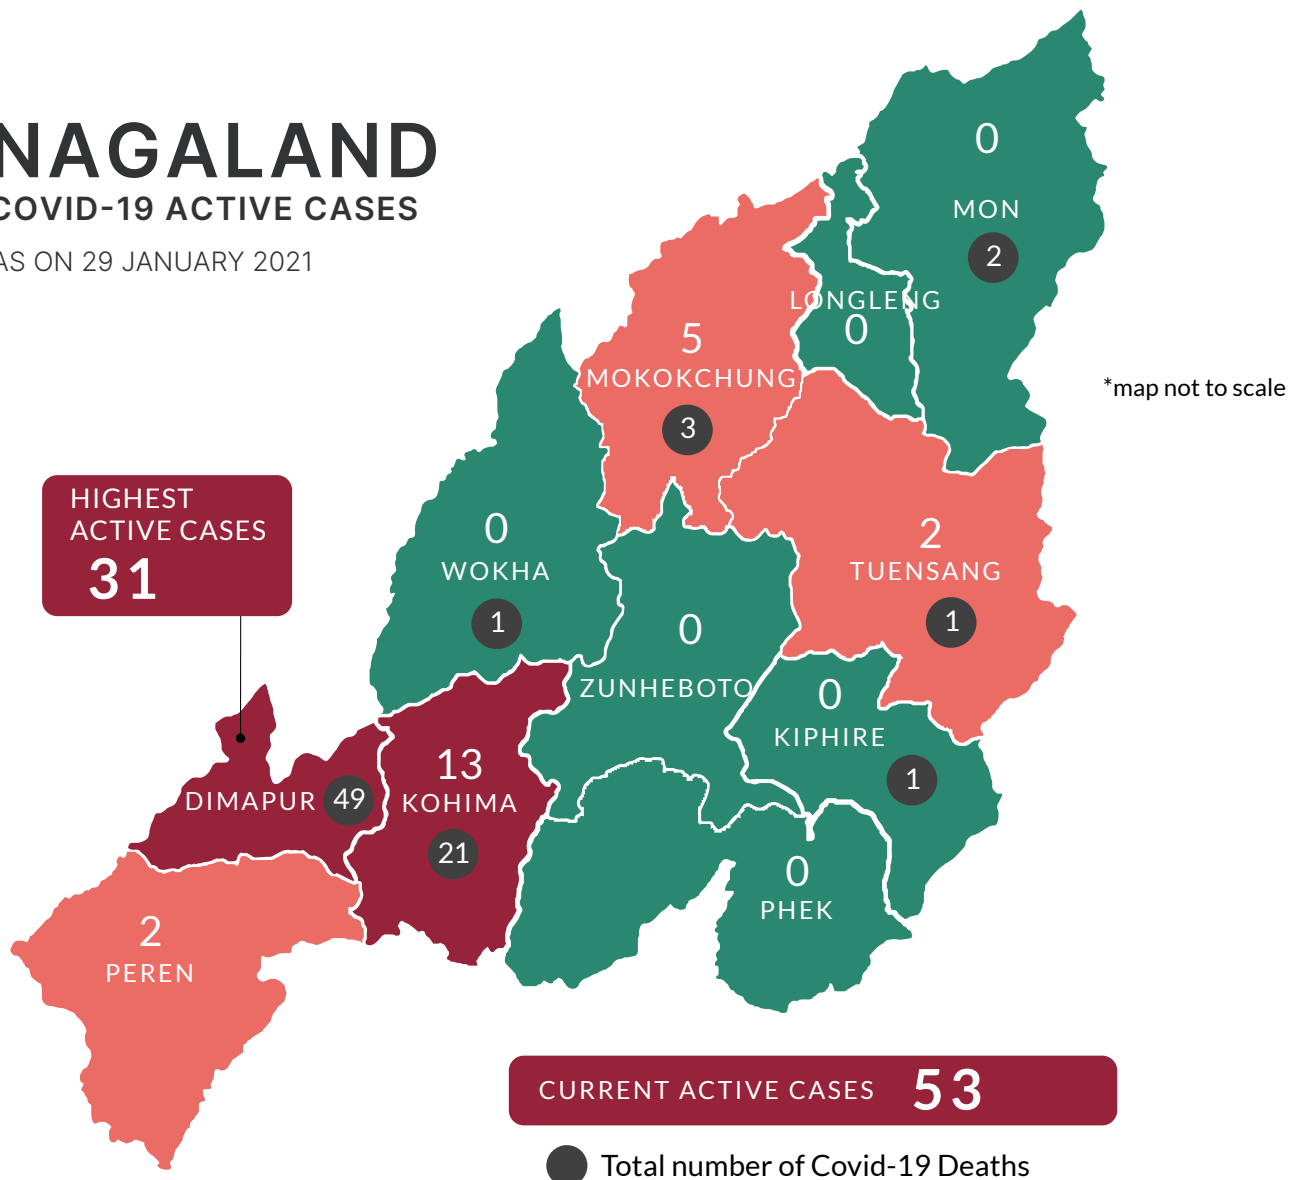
NAGALAND
COVID-19 ACTIVE CASES
AS ON 29 JANUARY 2021

0
MON
2

LONGLENG
0

5
MOKOKCHUNG
3

*map not to scale

HIGHEST ACTIVE CASES
31

0
WOKHA
1

2
TUENSANG
1

0
ZUNHEBOTO

0
KIPHIRE
1

DIMAPUR 49

13
KOHIMA
21

0
PHEK

2
PEREN

CURRENT ACTIVE CASES 53

Total number of Covid-19 Deaths